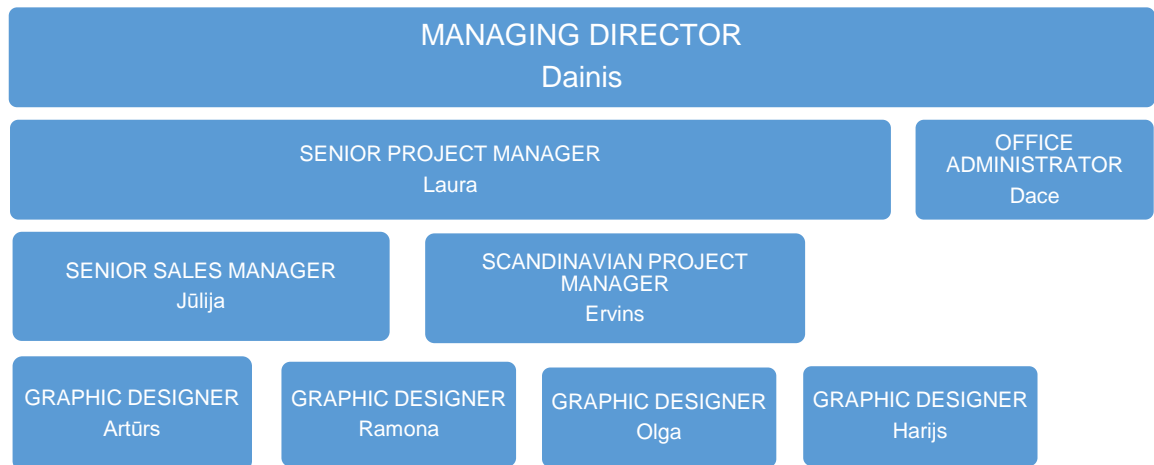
MANAGING DIRECTOR
Dainis

SENIOR PROJECT MANAGER
Laura

OFFICE ADMINISTRATOR
Dace

SENIOR SALES MANAGER
Jūlija

SCANDINAVIAN PROJECT MANAGER
Ervins

GRAPHIC DESIGNER
Artūrs

GRAPHIC DESIGNER
Ramona

GRAPHIC DESIGNER
Olga

GRAPHIC DESIGNER
Harijs